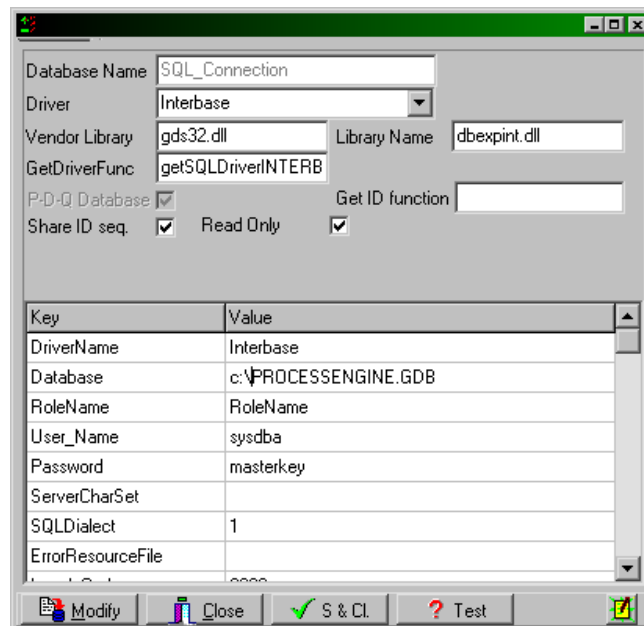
Database Name SQL_Connection

Driver Interbase

Vendor Library gds32.dll

Library Name dbexpint.dll

GetDriverFunc getSQLDriverINTERB

P-D-Q Database

Get ID function

Share ID seq.

Read Only

| Key | Value |
|---|---|
| DriverName | Interbase |
| Database | c:\PROCESSENGINE.GDB |
| RoleName | RoleName |
| User_Name | sysdba |
| Password | masterkey |
| ServerCharSet | |
| SQLDialect | 1 |
| ErrorResourceFile | |
| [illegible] | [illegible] |

Modify Close S & Cl. Test